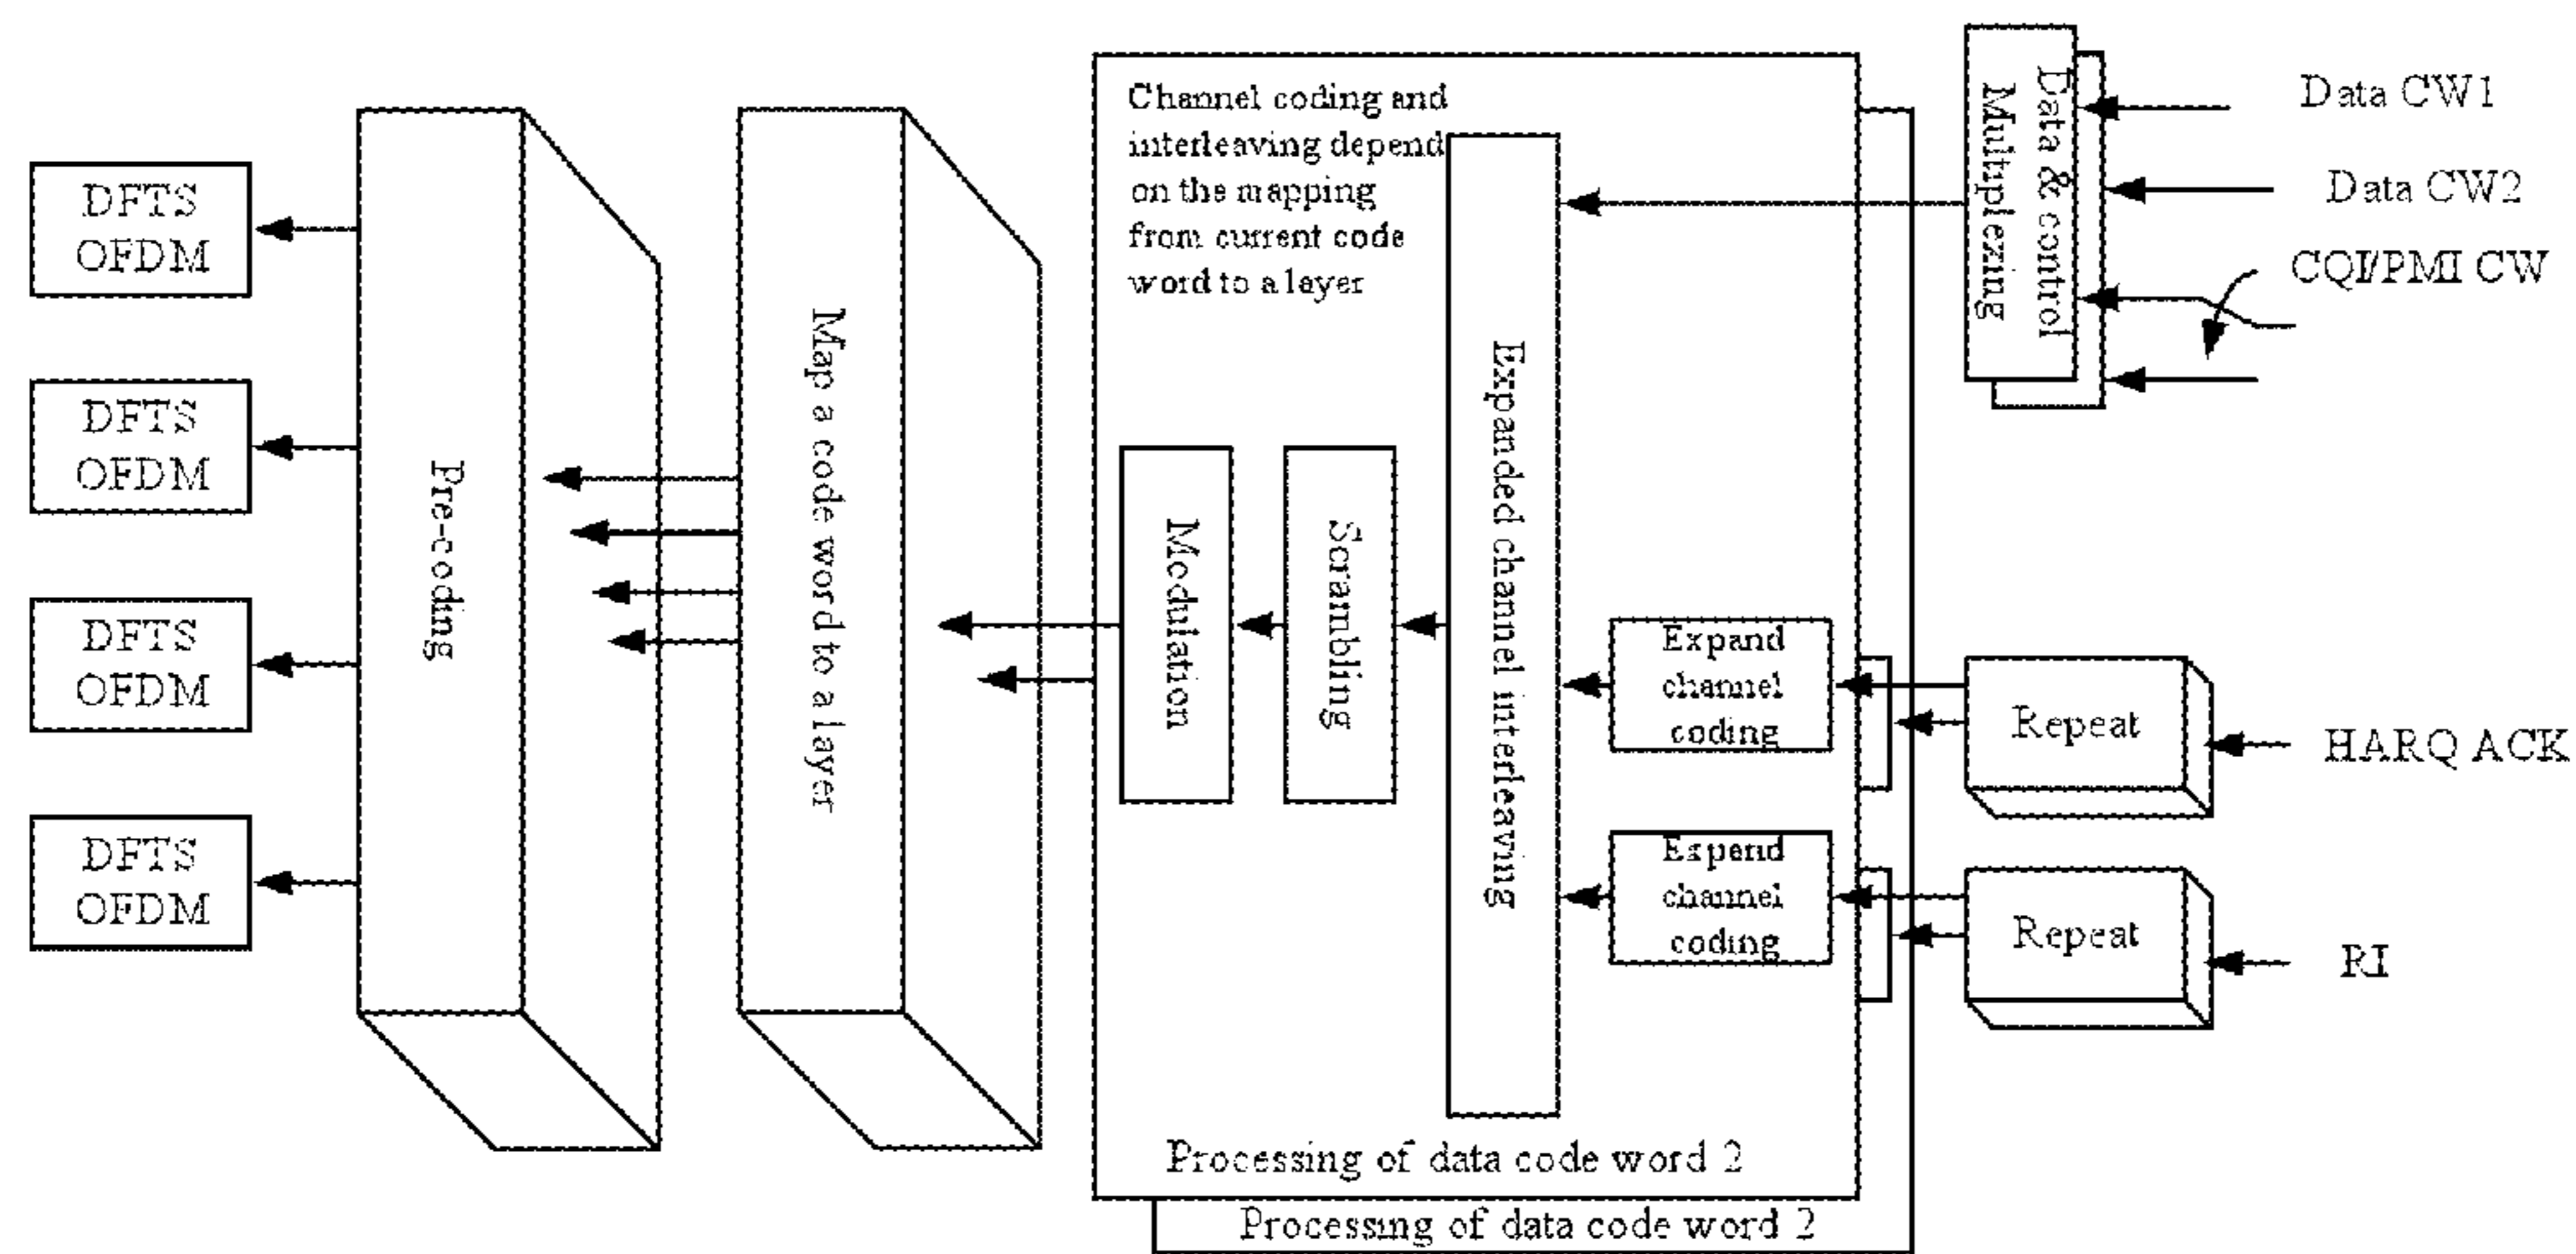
Data CW1
Data CW2
CQI/PMI CW
Data & control Multiplexing
Channel coding and interleaving depend on the mapping from current code word to a layer
DFTS OFDM
DFTS OFDM
DFTS OFDM
DFTS OFDM
Pre-coding
Map a code word to a layer
Modulation
Scrambling
Expanded channel interleaving
Expand channel coding
Expand channel coding
Repeat
Repeat
HARQ ACK
RI
Processing of data code word 2
Processing of data code word 2